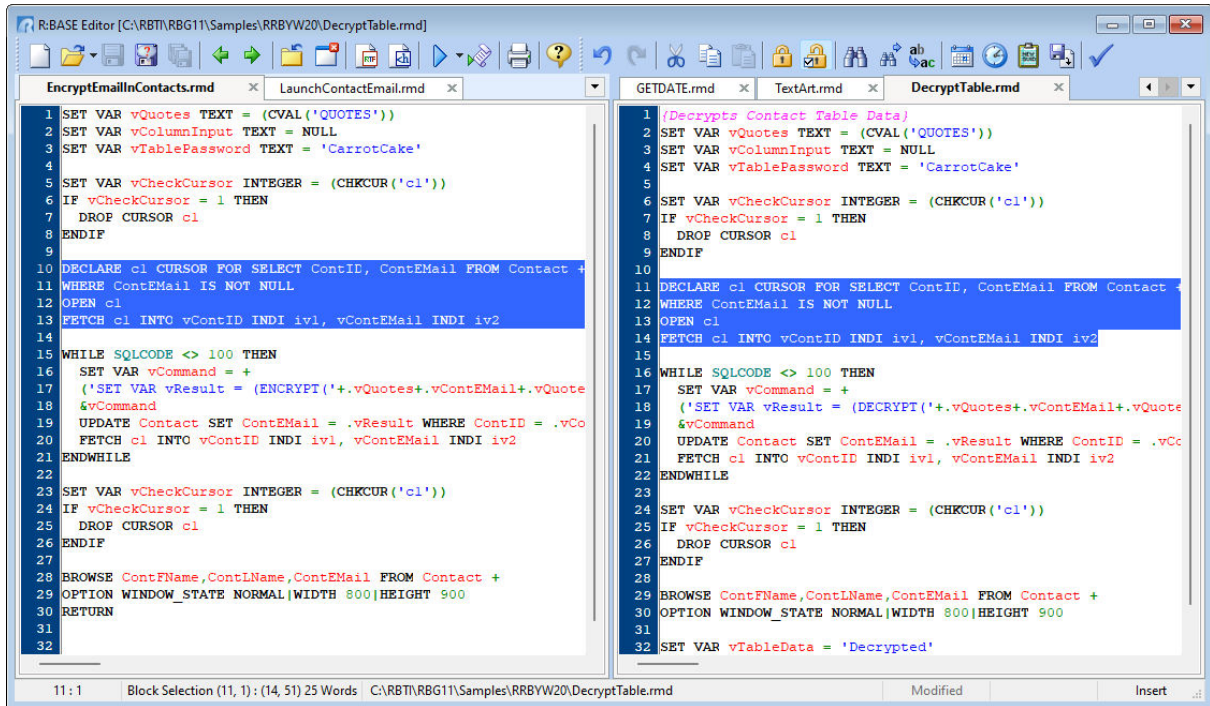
R:BASE Editor [C:\RBTI\RBG11\Samples\RRBYW20\DecryptTable.rmd]

EncryptEmailInContacts.rmd | LaunchContactEmail.rmd

1 SET VAR vQuotes TEXT = (CVAL('QUOTES'))
2 SET VAR vColumnInput TEXT = NULL
3 SET VAR vTablePassword TEXT = 'CarrotCake'
4
5 SET VAR vCheckCursor INTEGER = (CHKCUR('c1'))
6 IF vCheckCursor = 1 THEN
7 DROP CURSOR c1
8 ENDIF
9
10 DECLARE c1 CURSOR FOR SELECT ContID, ContEMail FROM Contact +
11 WHERE ContEMail IS NOT NULL
12 OPEN c1
13 FETCH c1 INTO vContID INDI iv1, vContEMail INDI iv2
14
15 WHILE SQLCODE <> 100 THEN
16 SET VAR vCommand = +
17 ('SET VAR vResult = (ENCRYPT('+.vQuotes+.vContEMail+.vQuote
18 &vCommand
19 UPDATE Contact SET ContEMail = .vResult WHERE ContID = .vCo
20 FETCH c1 INTO vContID INDI iv1, vContEMail INDI iv2
21 ENDWHILE
22
23 SET VAR vCheckCursor INTEGER = (CHKCUR('c1'))
24 IF vCheckCursor = 1 THEN
25 DROP CURSOR c1
26 ENDIF
27
28 BROWSE ContFName,ContLName,ContEMail FROM Contact +
29 OPTION WINDOW_STATE NORMAL|WIDTH 800|HEIGHT 900
30 RETURN
31
32

GETDATE.rmd | TextArt.rmd | DecryptTable.rmd

1 {Decrypts Contact Table Data}
2 SET VAR vQuotes TEXT = (CVAL('QUOTES'))
3 SET VAR vColumnInput TEXT = NULL
4 SET VAR vTablePassword TEXT = 'CarrotCake'
5
6 SET VAR vCheckCursor INTEGER = (CHKCUR('c1'))
7 IF vCheckCursor = 1 THEN
8 DROP CURSOR c1
9 ENDIF
10
11 DECLARE c1 CURSOR FOR SELECT ContID, ContEMail FROM Contact +
12 WHERE ContEMail IS NOT NULL
13 OPEN c1
14 FETCH c1 INTO vContID INDI iv1, vContEMail INDI iv2
15
16 WHILE SQLCODE <> 100 THEN
17 SET VAR vCommand = +
18 ('SET VAR vResult = (DECRYPT('+.vQuotes+.vContEMail+.vQuote
19 &vCommand
20 UPDATE Contact SET ContEMail = .vResult WHERE ContID = .vCo
21 FETCH c1 INTO vContID INDI iv1, vContEMail INDI iv2
22 ENDWHILE
23
24 SET VAR vCheckCursor INTEGER = (CHKCUR('c1'))
25 IF vCheckCursor = 1 THEN
26 DROP CURSOR c1
27 ENDIF
28
29 BROWSE ContFName,ContLName,ContEMail FROM Contact +
30 OPTION WINDOW_STATE NORMAL|WIDTH 800|HEIGHT 900
31
32 SET VAR vTableData = 'Decrypted'

11 : 1 | Block Selection (11, 1) : (14, 51) 25 Words | C:\RBTI\RBG11\Samples\RRBYW20\DecryptTable.rmd | Modified | Insert